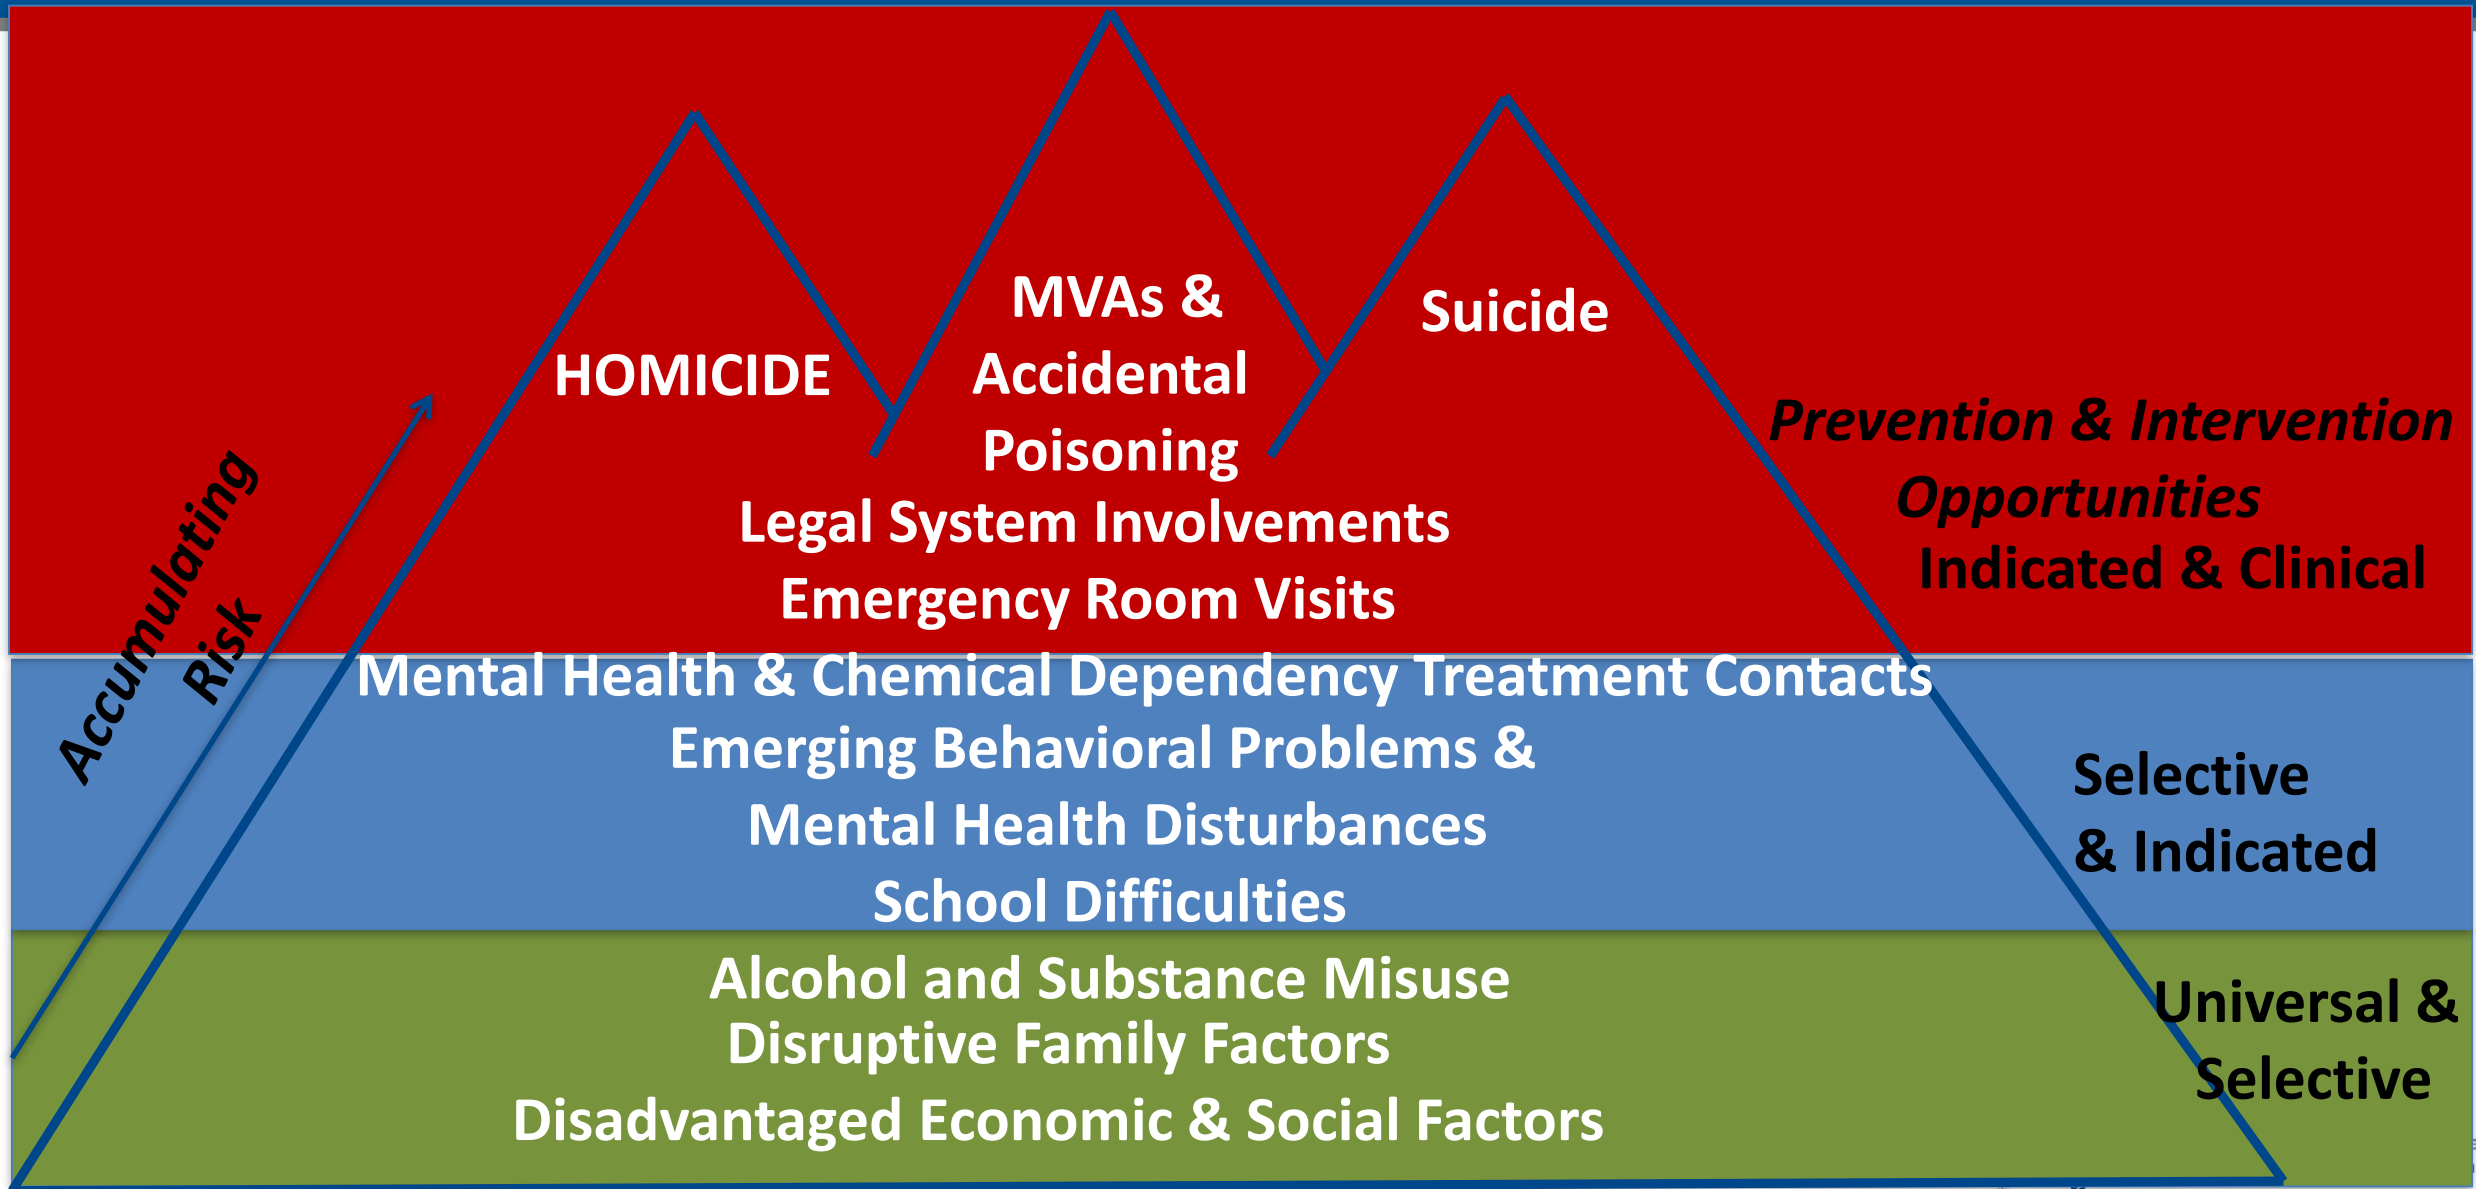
HOMICIDE

MVAs & Accidental Poisoning

Suicide

Legal System Involvements
Emergency Room Visits
Mental Health & Chemical Dependency Treatment Contacts
Emerging Behavioral Problems & Mental Health Disturbances
School Difficulties
Alcohol and Substance Misuse
Disruptive Family Factors
Disadvantaged Economic & Social Factors

Accumulating Risk

Prevention & Intervention Opportunities
Indicated & Clinical

Selective & Indicated

Universal & Selective